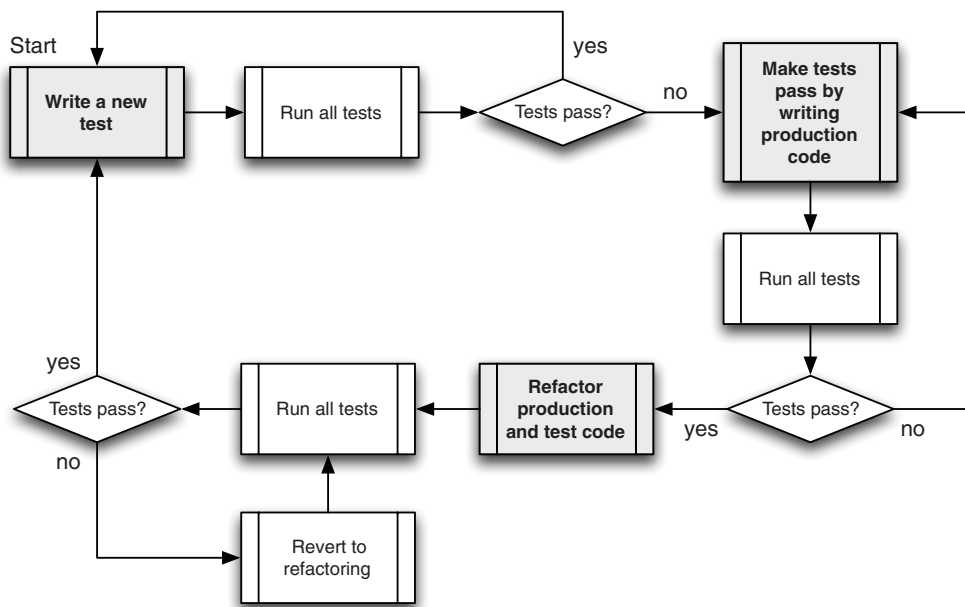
Start

Write a new test

Run all tests

yes

Tests pass?

no

Make tests pass by writing production code

Run all tests

Tests pass?

yes

no

Refactor production and test code

Run all tests

Tests pass?

yes

no

Revert to refactoring